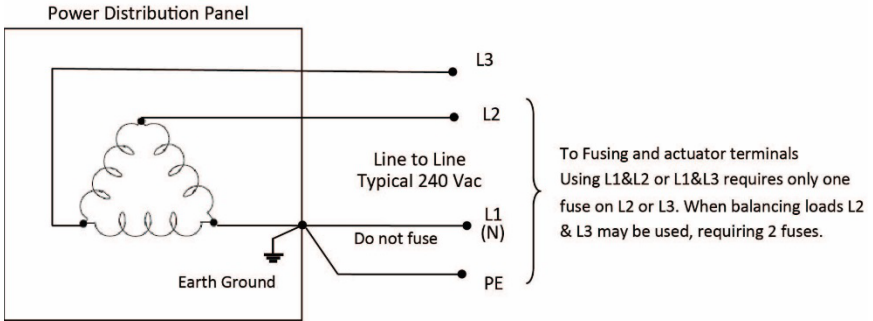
Power Distribution Panel

L3

L2

Line to Line
Typical 240 Vac

L1
(N)

Do not fuse

Earth Ground

PE

To Fusing and actuator terminals
Using L1&L2 or L1&L3 requires only one fuse on L2 or L3. When balancing loads L2 & L3 may be used, requiring 2 fuses.